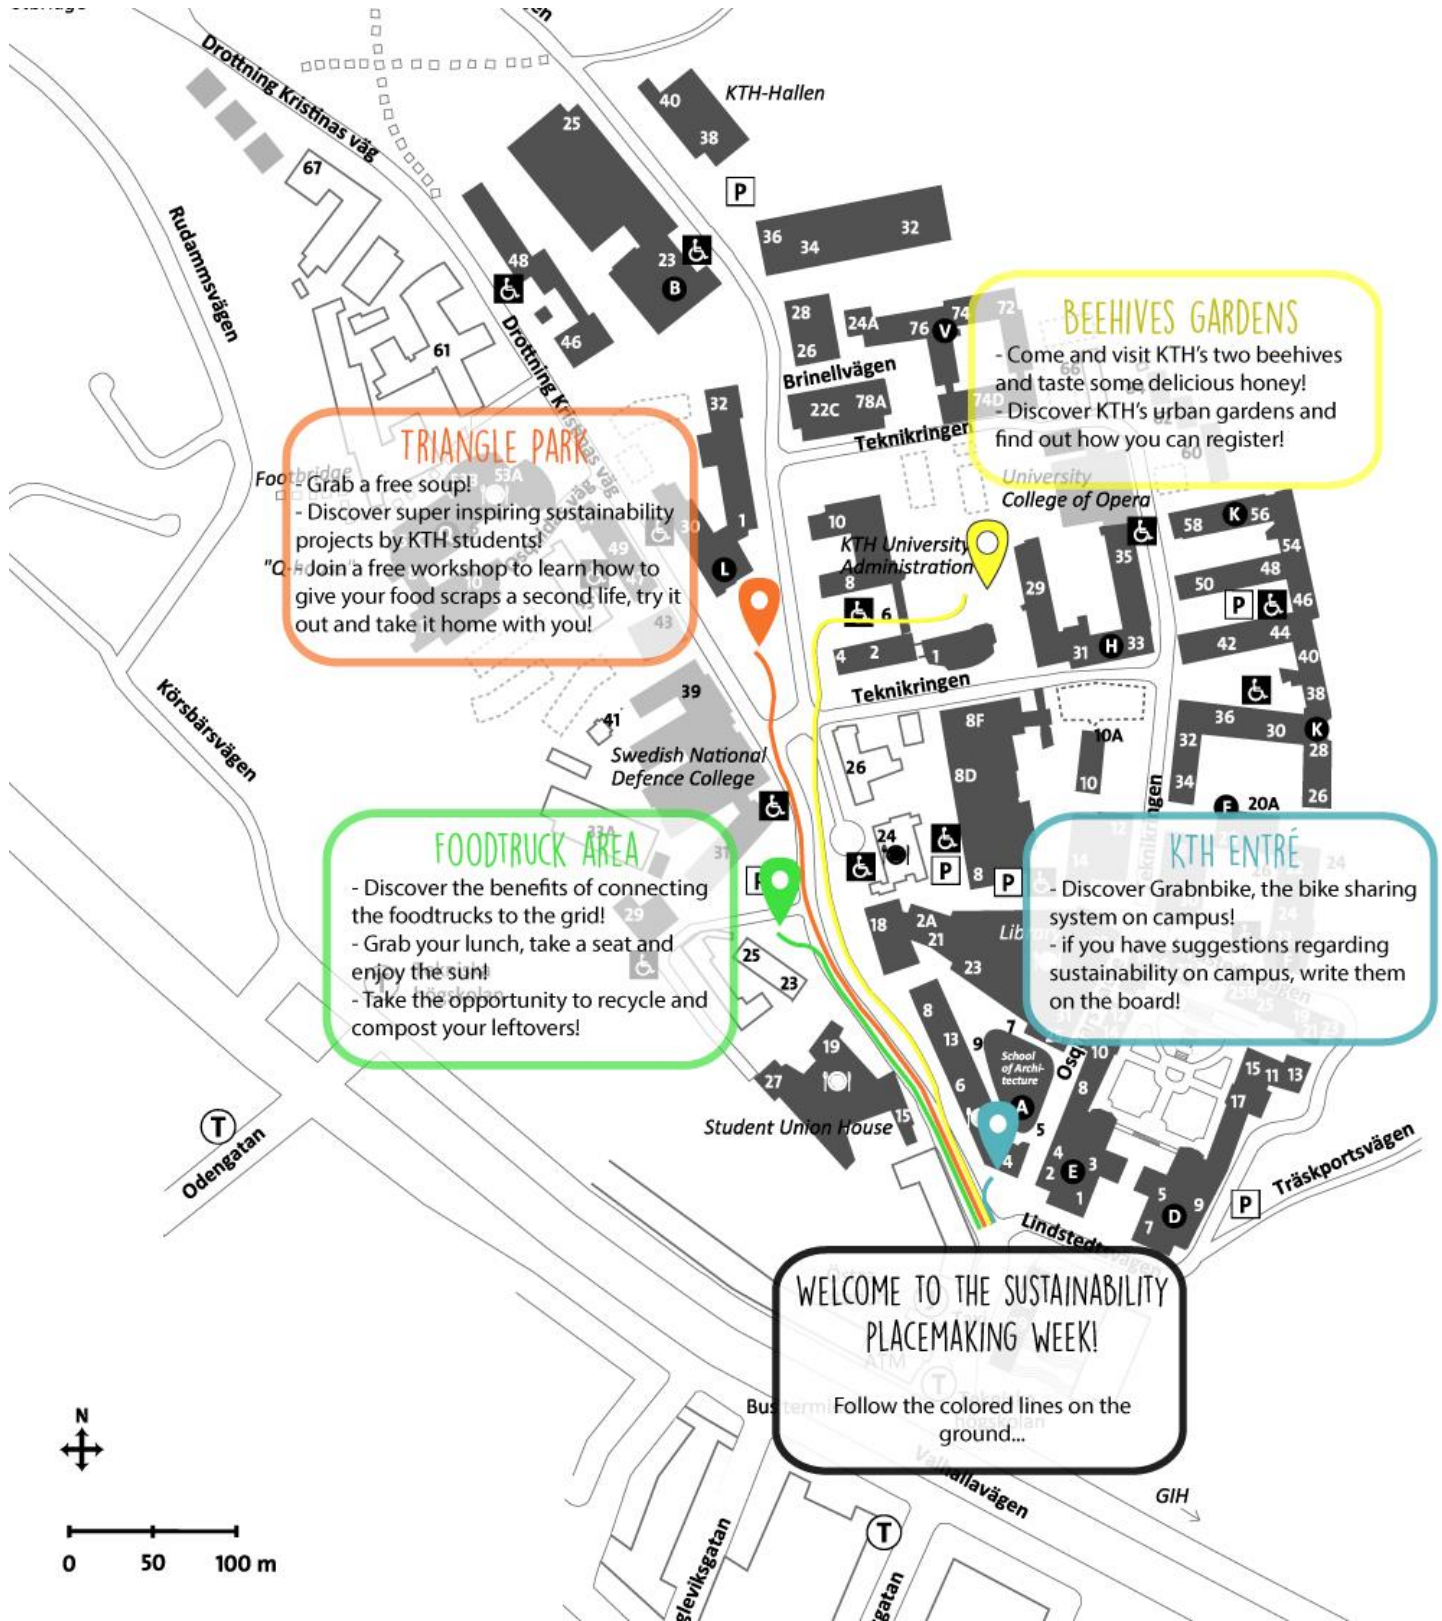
Drottning Kristinas väg

KTH-Hallen

40
38
25
23
B
P
36
34
32
67
48
46
61
Rudammsvägen
Drottning Kristinas väg
28
26
24A
76
V
74
72
Brinellvägen
22C
78A
74D
Teknikringen

BEEHIVES GARDENS
- Come and visit KTH's two beehives and taste some delicious honey!
- Discover KTH's urban gardens and find out how you can register!

University College of Opera

TRIANGLE PARK
- Grab a free soup!
- Discover super inspiring sustainability projects by KTH students!
- Join a free workshop to learn how to give your food scraps a second life, try it out and take it home with you!

Foot
"Q-
32
1
L
10
KTH University Administration
8
6
4
2
1
29
35
31
H
33
58
K
56
54
50
48
P
46
42
44
40
Teknikringen
36
30
K
38
32
28
34
20A
26
39
41
Swedish National Defence College
Körsbärsvägen
26
8F
8D
10A
10
24
P
8
P

KTH ENTRÉ
- Discover Grabnbike, the bike sharing system on campus!
- if you have suggestions regarding sustainability on campus, write them on the board!

FOODTRUCK AREA
- Discover the benefits of connecting the foodtrucks to the grid!
- Grab your lunch, take a seat and enjoy the sun!
- Take the opportunity to recycle and compost your leftovers!

18
2A
21
23
25
23
8
13
9
7
School of Architecture
A
5
6
4
19
27
15
Student Union House
10
8
4
2
E
3
1
15
11
13
17
5
D
9
7
P
Träskportsvägen
Lindstedtsvägen
T
Odengatan

WELCOME TO THE SUSTAINABILITY PLACEMAKING WEEK!
Follow the colored lines on the ground...

Bus
Valhallavägen
GIH
T
N
0
50
100 m
gleviksgatan
gatan